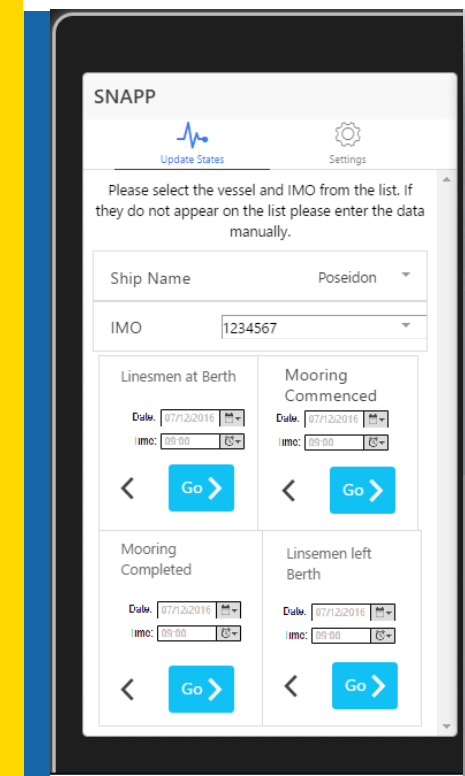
SNAPP

Update States

Settings

Please select the vessel and IMO from the list. If they do not appear on the list please enter the data manually.

Ship Name Poseidon

IMO 1234567

Linesmen at Berth

Date: 07/12/2016

Time: 09:00

<

Go >

Mooring Commenced

Date: 07/12/2016

Time: 09:00

<

Go >

Mooring Completed

Date: 07/12/2016

Time: 09:00

<

Go >

Linsemen left Berth

Date: 07/12/2016

Time: 09:00

<

Go >